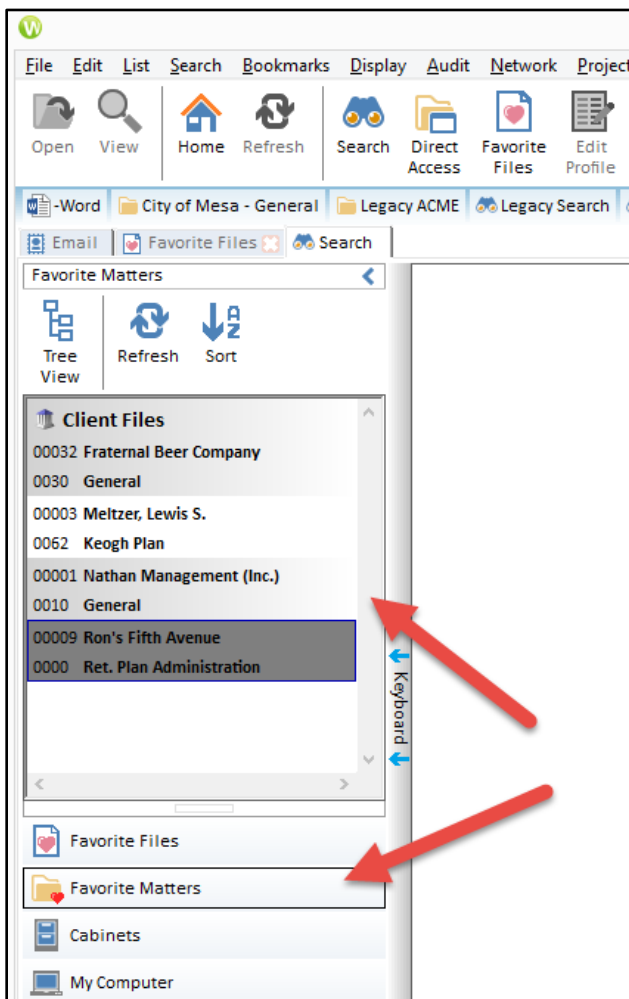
File Edit List Search Bookmarks Display Audit Network Project

Open View Home Refresh Search Direct Access Favorite Files Edit Profile

-Word City of Mesa - General Legacy ACME Legacy Search

Email Favorite Files Search

Favorite Matters

Tree View Refresh Sort

Client Files
00032 Fraternal Beer Company
0030 General
00003 Meltzer, Lewis S.
0062 Keogh Plan
00001 Nathan Management (Inc.)
0010 General
00009 Ron's Fifth Avenue
0000 Ret. Plan Administration

Keyboard

Favorite Files
Favorite Matters
Cabinets
My Computer